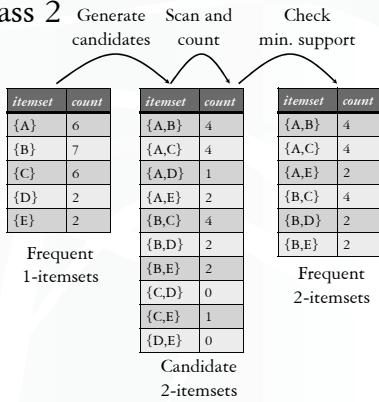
ass 2 Generate candidates Scan and count Check min. support

| itemset | count |
|---|---|
| {A} | 6 |
| {B} | 7 |
| {C} | 6 |
| {D} | 2 |
| {E} | 2 |

Frequent 1-itemsets

| itemset | count |
|---|---|
| {A,B} | 4 |
| {A,C} | 4 |
| {A,D} | 1 |
| {A,E} | 2 |
| {B,C} | 4 |
| {B,D} | 2 |
| {B,E} | 2 |
| {C,D} | 0 |
| {C,E} | 1 |
| {D,E} | 0 |

Candidate 2-itemsets

| itemset | count |
|---|---|
| {A,B} | 4 |
| {A,C} | 4 |
| {A,E} | 2 |
| {B,C} | 4 |
| {B,D} | 2 |
| {B,E} | 2 |

Frequent 2-itemsets